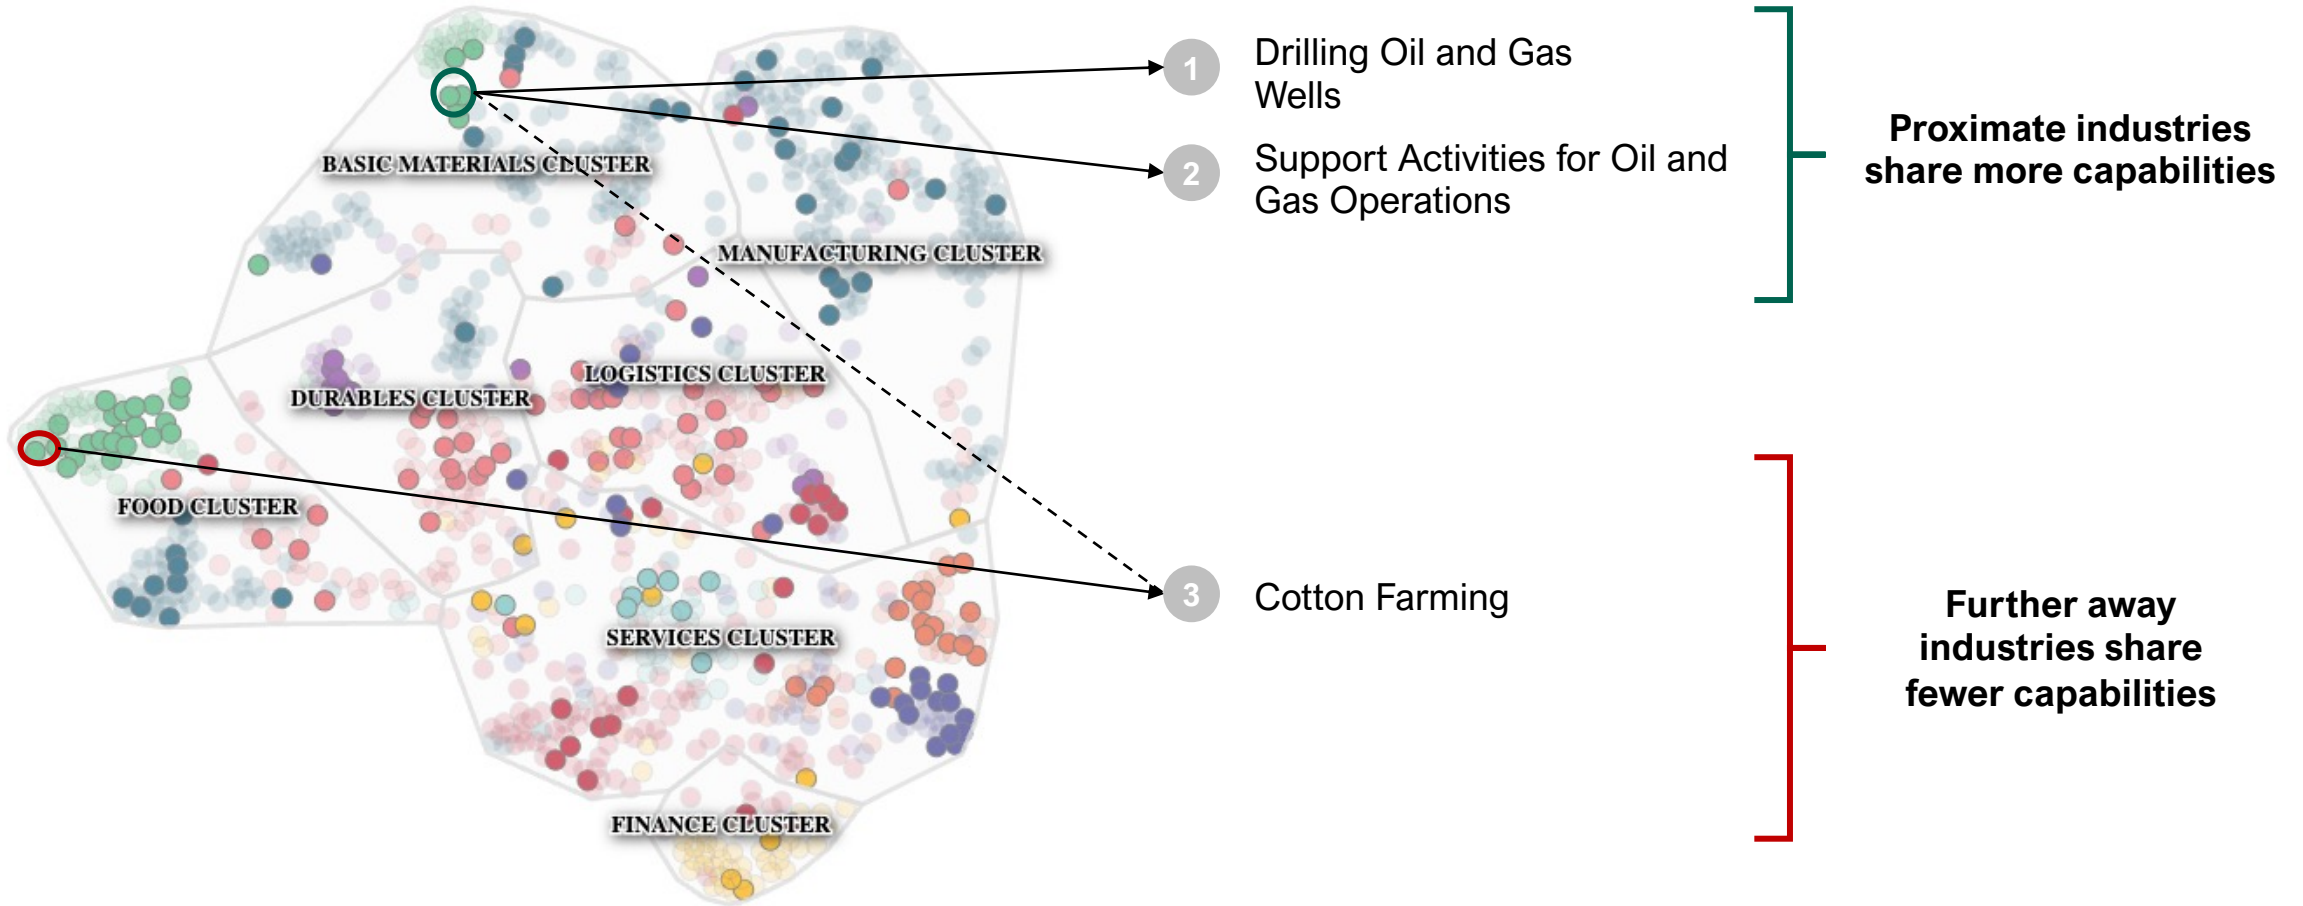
BASIC MATERIALS CLUSTER

MANUFACTURING CLUSTER

DURABLES CLUSTER

LOGISTICS CLUSTER

FOOD CLUSTER

SERVICES CLUSTER

FINANCE CLUSTER

1 Drilling Oil and Gas Wells

2 Support Activities for Oil and Gas Operations

3 Cotton Farming

Proximate industries share more capabilities

Further away industries share fewer capabilities